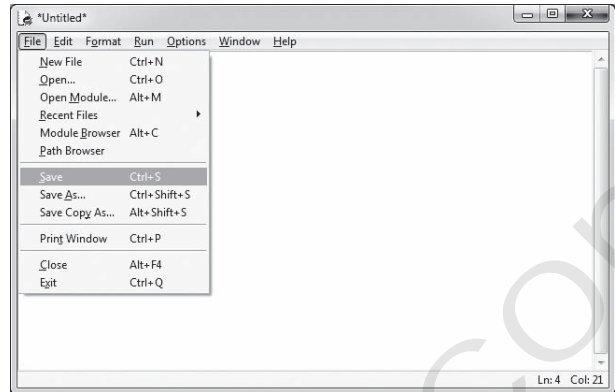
*Untitled*

File Edit Format Run Options Window Help

New File Ctrl+N
Open... Ctrl+O
Open Module... Alt+M
Recent Files
Module Browser Alt+C
Path Browser

Save Ctrl+S
Save As... Ctrl+Shift+S
Save Copy As... Alt+Shift+S

Print Window Ctrl+P

Close Alt+F4
Exit Ctrl+Q

Ln: 4 Col: 21